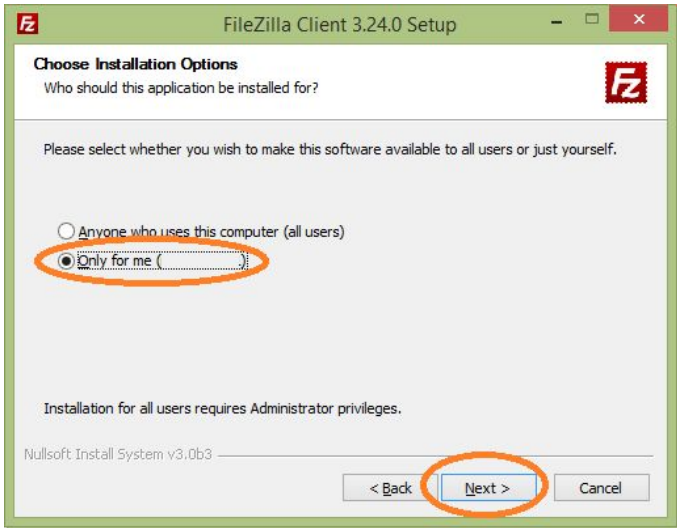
FileZilla Client 3.24.0 Setup

Choose Installation Options
Who should this application be installed for?

Please select whether you wish to make this software available to all users or just yourself.

Anyone who uses this computer (all users)
Only for me ( )

Installation for all users requires Administrator privileges.

Nullsoft Install System v3.0b3

< Back
Next >
Cancel